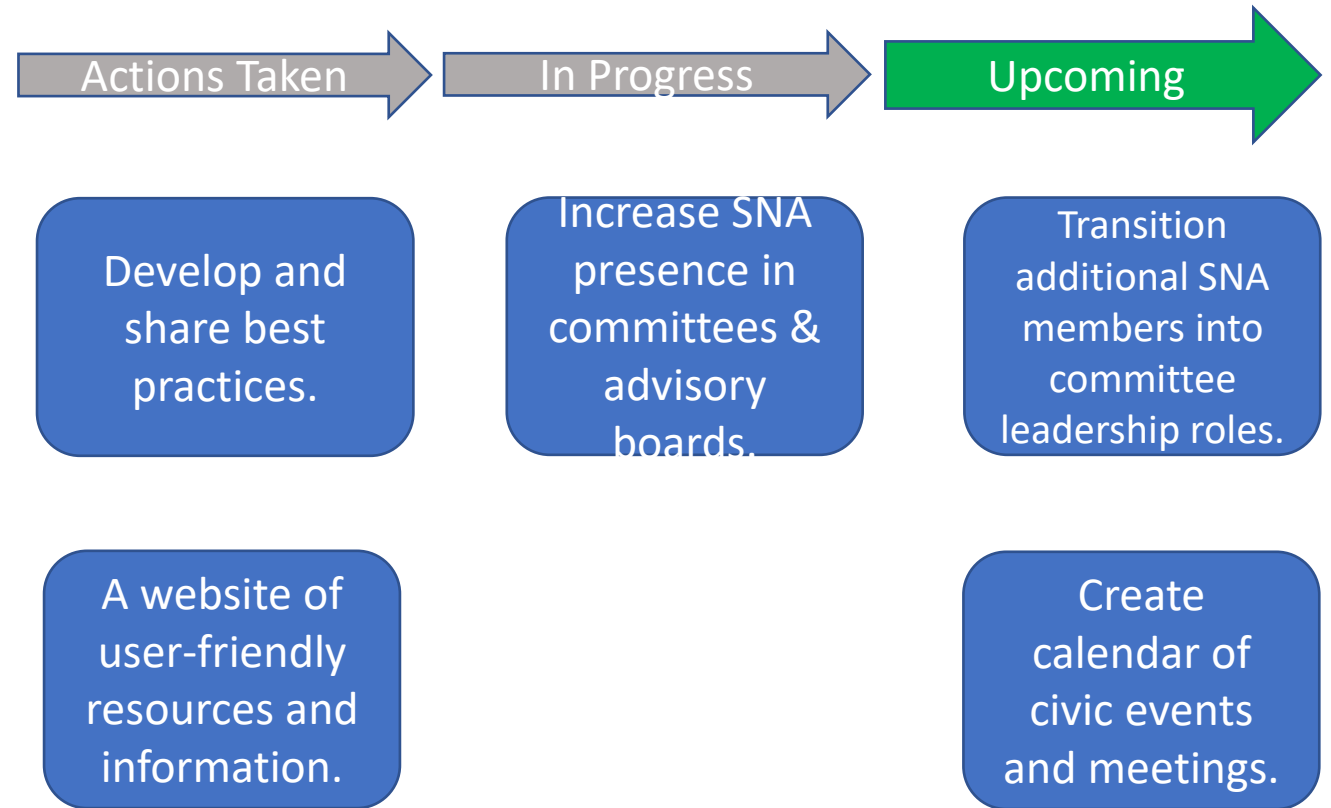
Actions Taken

In Progress

Upcoming

Develop and share best practices.

Increase SNA presence in committees & advisory boards.

Transition additional SNA members into committee leadership roles.

A website of user-friendly resources and information.

Create calendar of civic events and meetings.